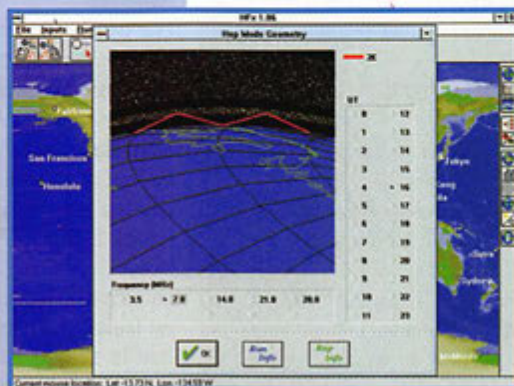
HFx 1.06
File Inputs
Hop Mode Geometry
2E
UT
0 12
1 13
2 14
3 15
4 16
5 17
6 18
7 19
8 20
9 21
10 22
11 23
San Francisco
Honolulu
Tokyo
Sydney
Frequency (MHz)
3.5 7.0 14.0 21.0 28.0
OK
Current mouse location: Lat -13.73N Lon -134.58W